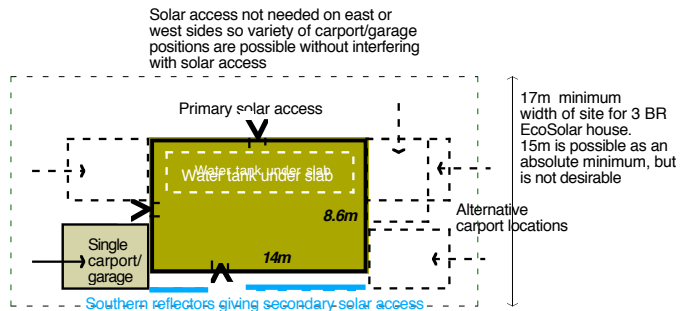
Solar access not needed on east or west sides so variety of carport/garage positions are possible without interfering with solar access

Primary solar access

17m minimum width of site for 3 BR EcoSolar house. 15m is possible as an absolute minimum, but is not desirable

Water tank under slab

8.6m

Alternative carport locations

Single carport/ garage

14m

Southern reflectors giving secondary solar access